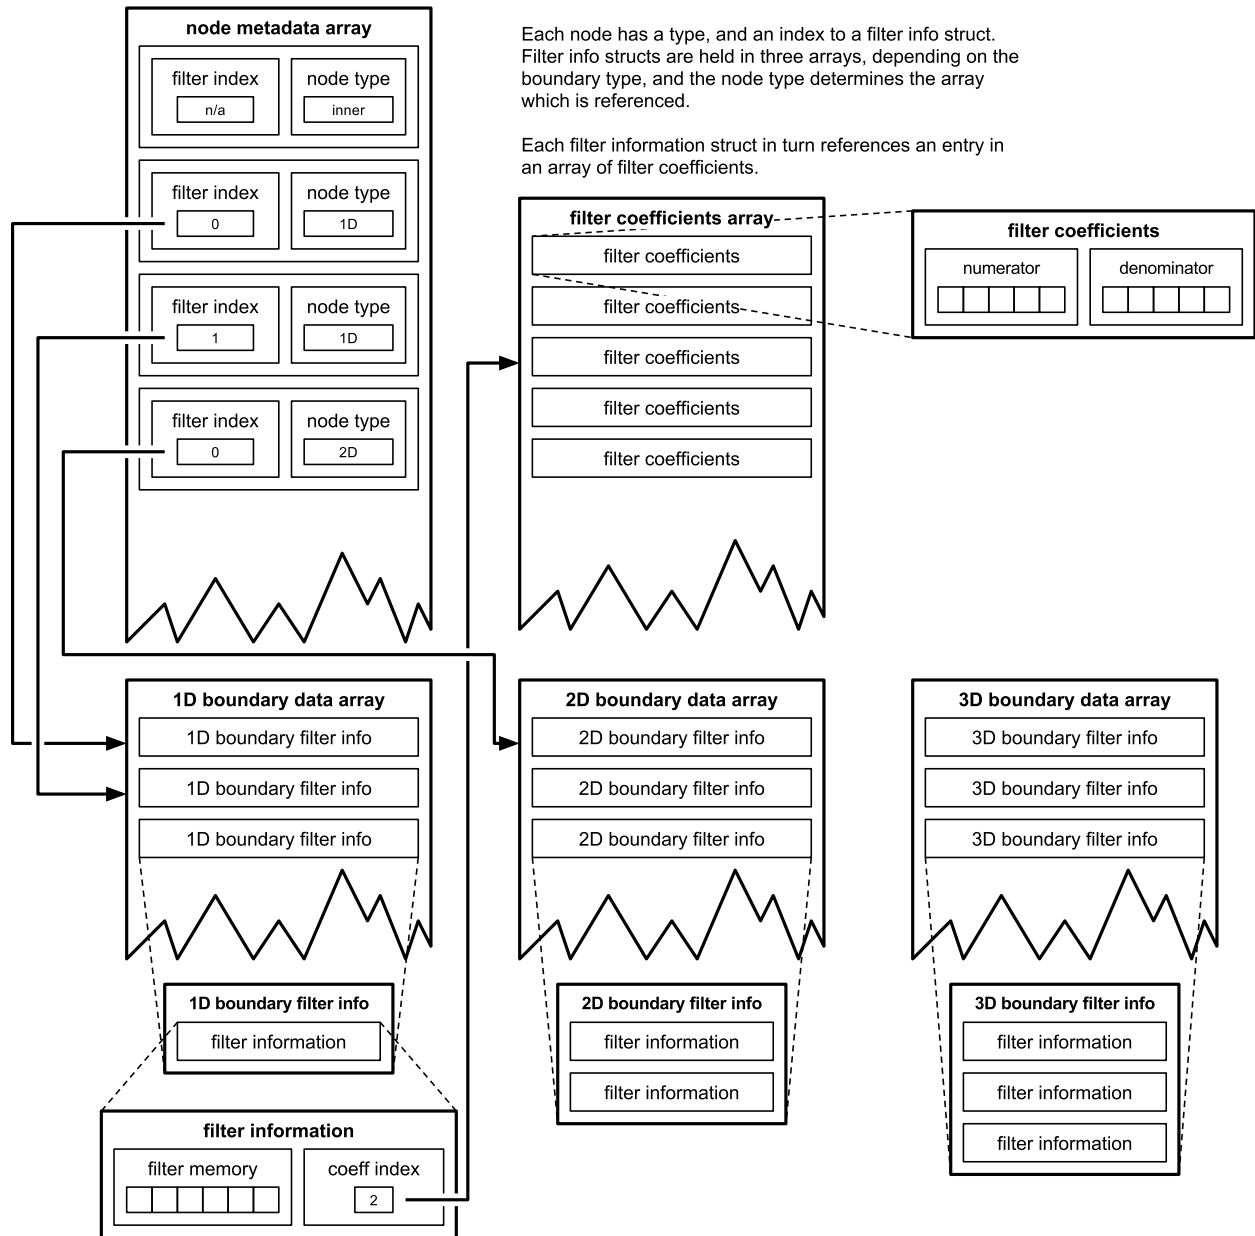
node metadata array

filter index
n/a
node type
inner

filter index
0
node type
1D

filter index
1
node type
1D

filter index
0
node type
2D

Each node has a type, and an index to a filter info struct. Filter info structs are held in three arrays, depending on the boundary type, and the node type determines the array which is referenced.

Each filter information struct in turn references an entry in an array of filter coefficients.

filter coefficients array
filter coefficients
filter coefficients
filter coefficients
filter coefficients
filter coefficients

filter coefficients
numerator
denominator

1D boundary data array
1D boundary filter info
1D boundary filter info
1D boundary filter info

2D boundary data array
2D boundary filter info
2D boundary filter info
2D boundary filter info

3D boundary data array
3D boundary filter info
3D boundary filter info
3D boundary filter info

1D boundary filter info
filter information

2D boundary filter info
filter information
filter information

3D boundary filter info
filter information
filter information
filter information

filter information
filter memory
coeff index
2